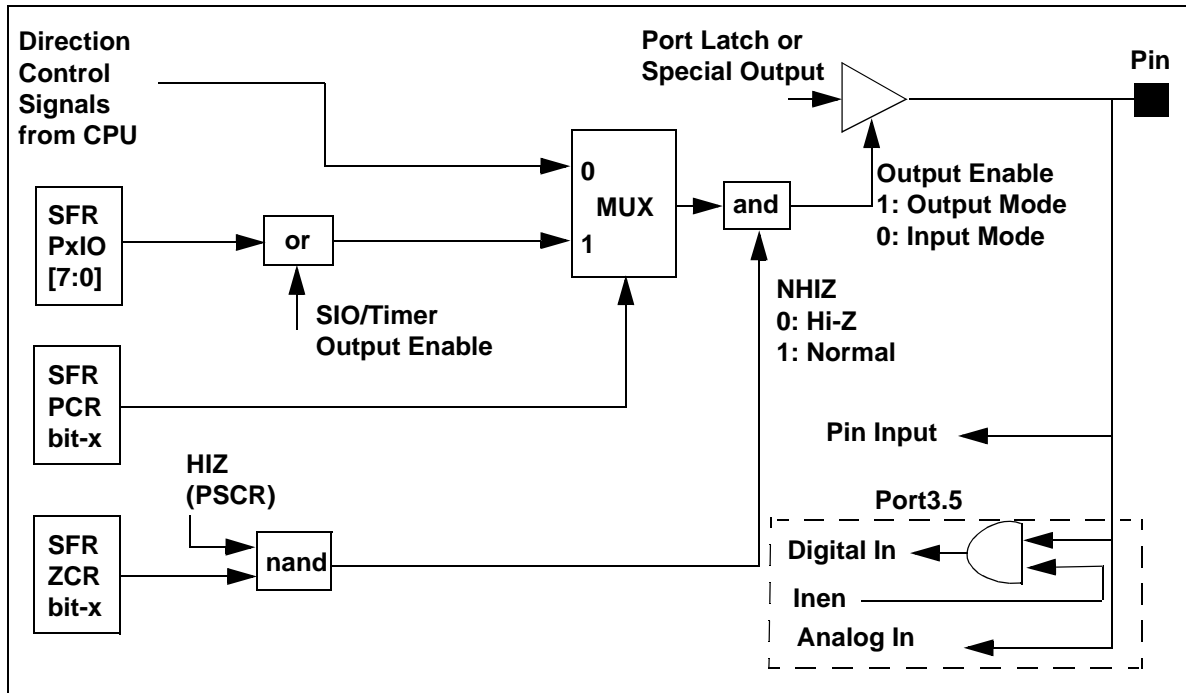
Direction Control Signals from CPU

Port Latch or Special Output

Pin

SFR PxIO [7:0]

or

SIO/Timer Output Enable

0

MUX

1

and

Output Enable
1: Output Mode
0: Input Mode

NHIZ
0: Hi-Z
1: Normal

SFR PCR bit-x

Pin Input

HIZ (PSCR)

SFR ZCR bit-x

nand

Port3.5

Digital In

Inen

Analog In